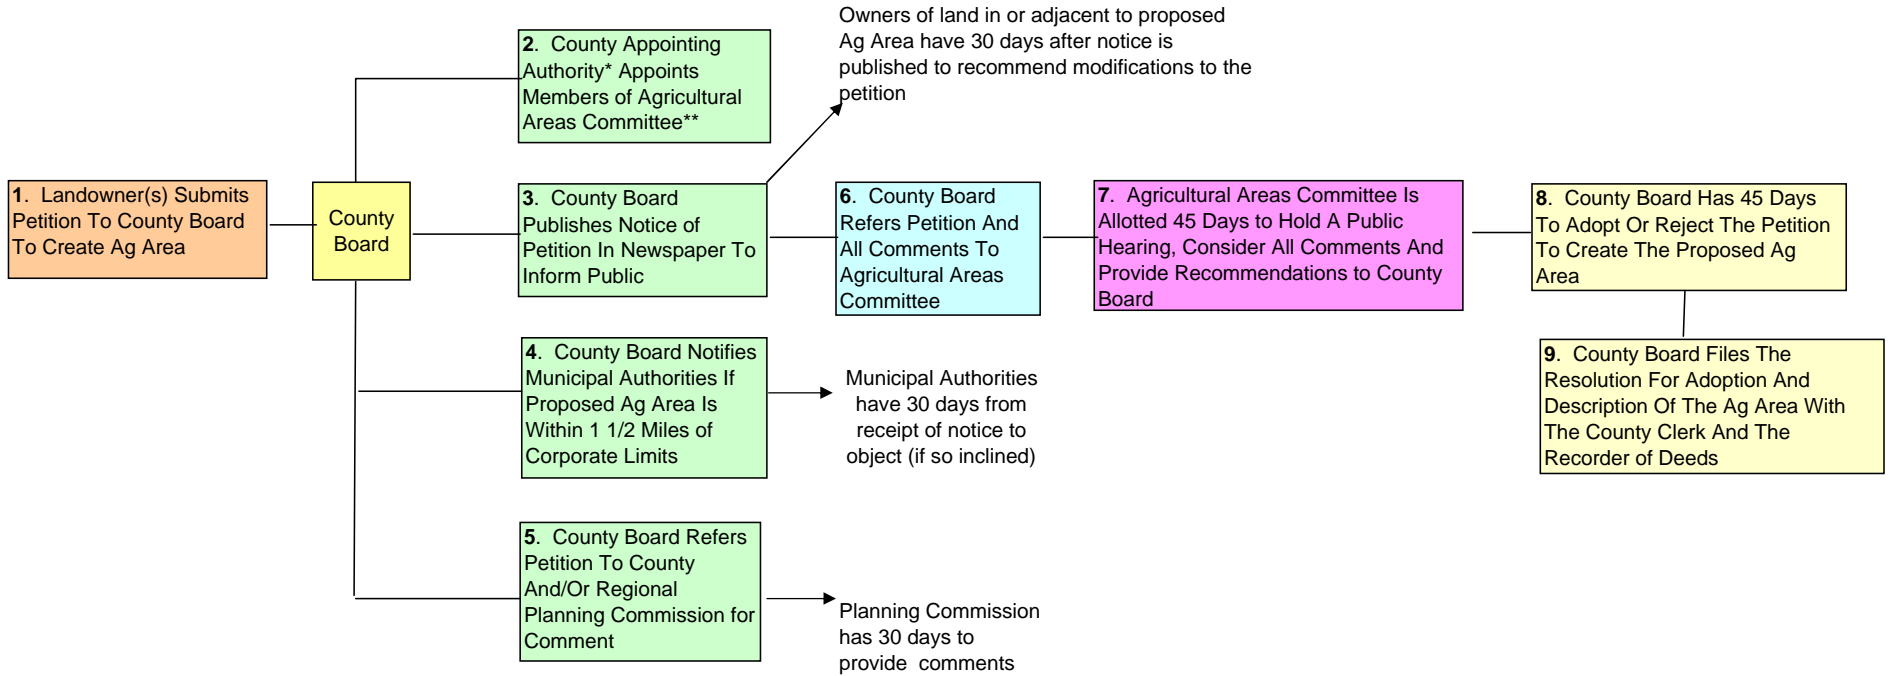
1. Landowner(s) Submits Petition To County Board To Create Ag Area

County Board

2. County Appointing Authority* Appoints Members of Agricultural Areas Committee**

Owners of land in or adjacent to proposed Ag Area have 30 days after notice is published to recommend modifications to the petition

3. County Board Publishes Notice of Petition In Newspaper To Inform Public

4. County Board Notifies Municipal Authorities If Proposed Ag Area Is Within 1 1/2 Miles of Corporate Limits

Municipal Authorities have 30 days from receipt of notice to object (if so inclined)

5. County Board Refers Petition To County And/Or Regional Planning Commission for Comment

Planning Commission has 30 days to provide comments

6. County Board Refers Petition And All Comments To Agricultural Areas Committee

7. Agricultural Areas Committee Is Allotted 45 Days to Hold A Public Hearing, Consider All Comments And Provide Recommendations to County Board

8. County Board Has 45 Days To Adopt Or Reject The Petition To Create The Proposed Ag Area

9. County Board Files The Resolution For Adoption And Description Of The Ag Area With The County Clerk And The Recorder of Deeds